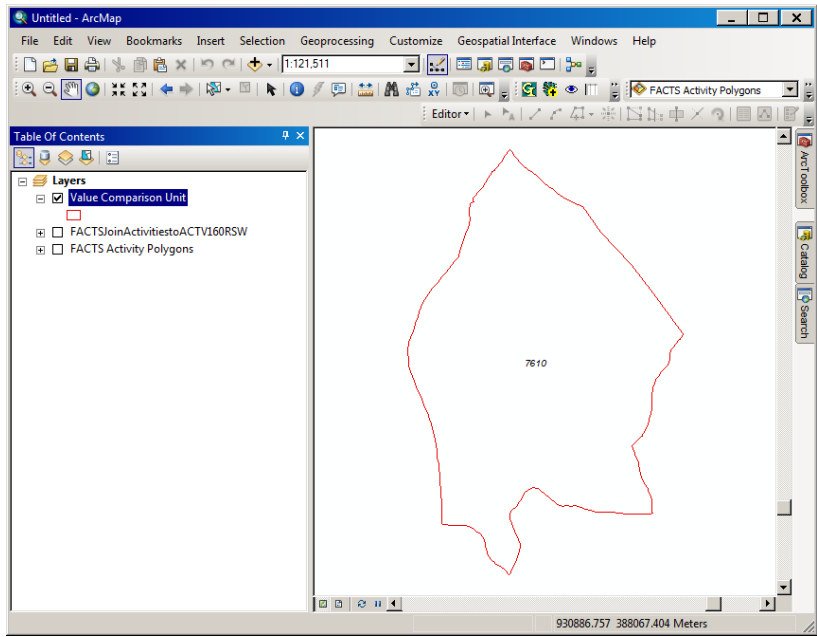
Untitled - ArcMap

File Edit View Bookmarks Insert Selection Geoprocessing Customize Geospatial Interface Windows Help

1:121,511

FACTS Activity Polygons

Editor▾

Table Of Contents

Layers

Value Comparison Unit

FACTSJoinActivitiestoACTV160RSW

FACTS Activity Polygons

7610

ArcToolbox

Catalog

Search

930886.757 388067.404 Meters